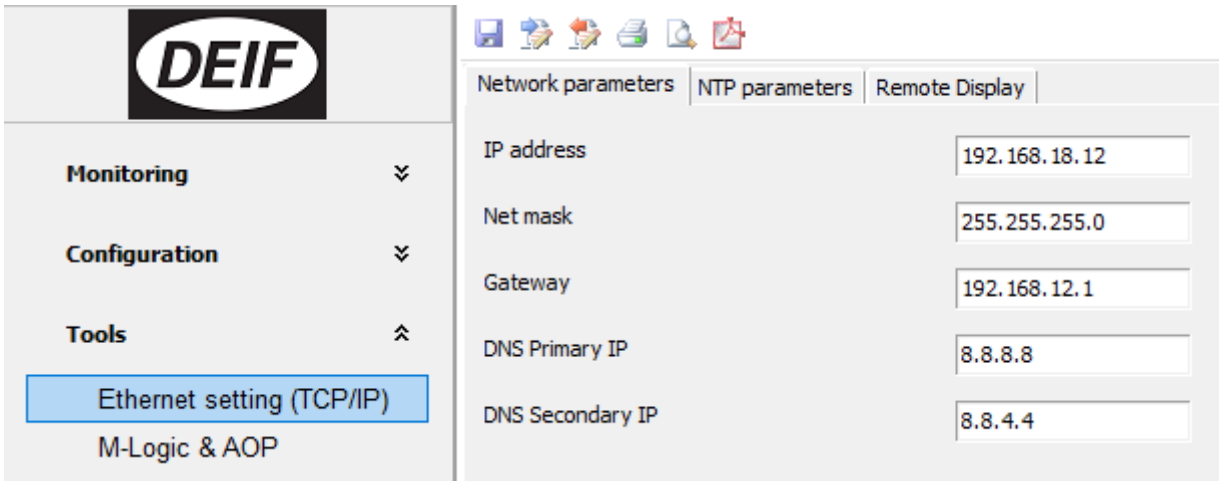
DEIF

Monitoring

Configuration

Tools

Ethernet setting (TCP/IP)

M-Logic & AOP

Network parameters | NTP parameters | Remote Display

IP address 192.168.18.12

Net mask 255.255.255.0

Gateway 192.168.12.1

DNS Primary IP 8.8.8.8

DNS Secondary IP 8.8.4.4